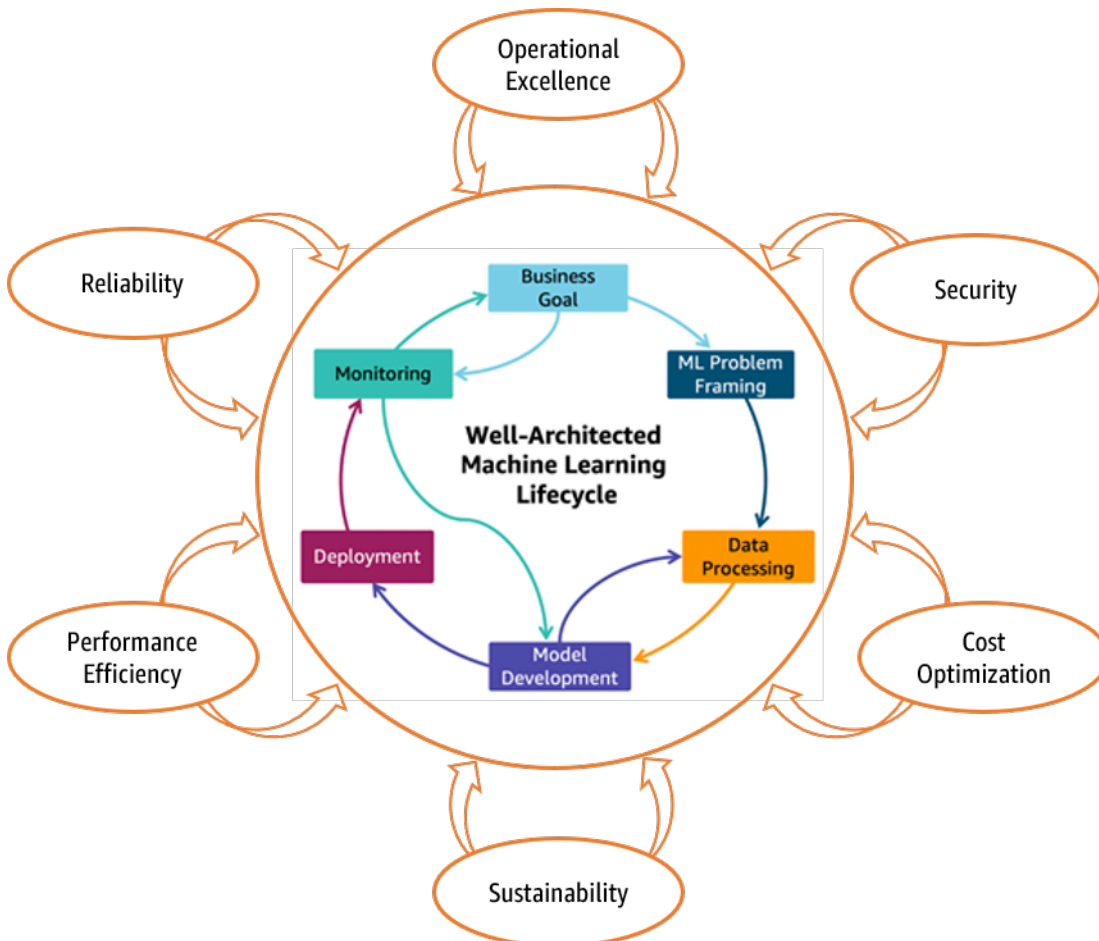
Operational Excellence

Reliability

Security

Business Goal

Monitoring

ML Problem Framing

Well-Architected Machine Learning Lifecycle

Deployment

Data Processing

Model Development

Performance Efficiency

Cost Optimization

Sustainability